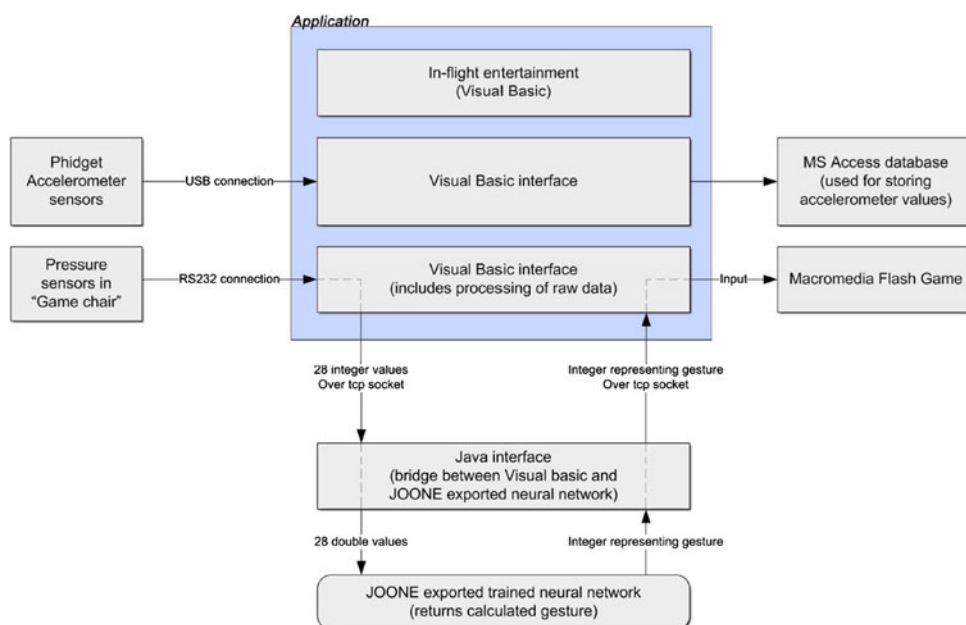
Application

In-flight entertainment
(Visual Basic)

Phidget Accelerometer sensors

USB connection

Visual Basic interface

MS Access database
(used for storing accelerometer values)

Pressure sensors in "Game chair"

RS232 connection

Visual Basic interface
(includes processing of raw data)

Input

Macromedia Flash Game

28 integer values
Over tcp socket

Integer representing gesture
Over tcp socket

Java interface
(bridge between Visual basic and JOONE exported neural network)

28 double values

Integer representing gesture

JOONE exported trained neural network
(returns calculated gesture)